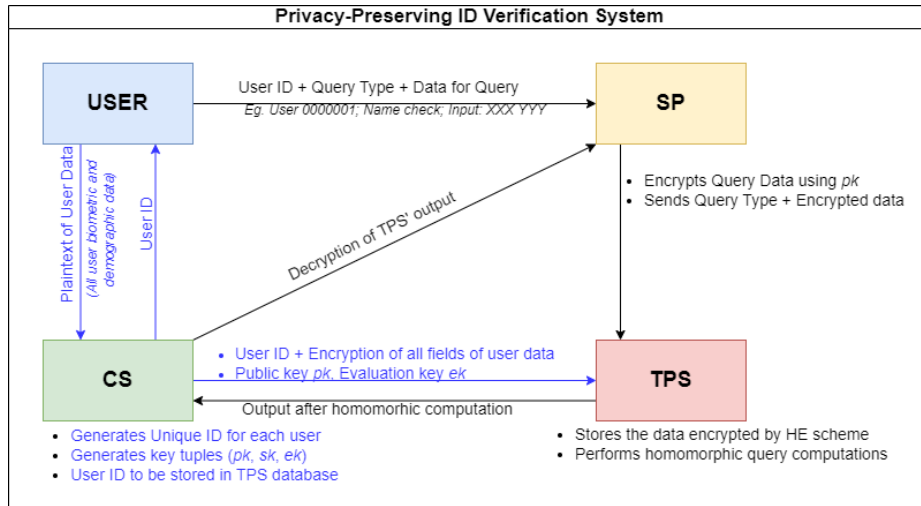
Privacy-Preserving ID Verification System

USER

User ID + Query Type + Data for Query

Eg. User 0000001; Name check; Input: XXX YYY

SP

Plaintext of User Data

(All user biometric and demographic data)

User ID

Decryption of TPS' output

- Encrypts Query Data using *pk*
- Sends Query Type + Encrypted data

CS

- User ID + Encryption of all fields of user data
- Public key *pk*, Evaluation key *ek*

Output after homomorhic computation

TPS

- Generates Unique ID for each user
- Generates key tuples (*pk*, *sk*, *ek*)
- User ID to be stored in TPS database

- Stores the data encrypted by HE scheme
- Performs homomorphic query computations